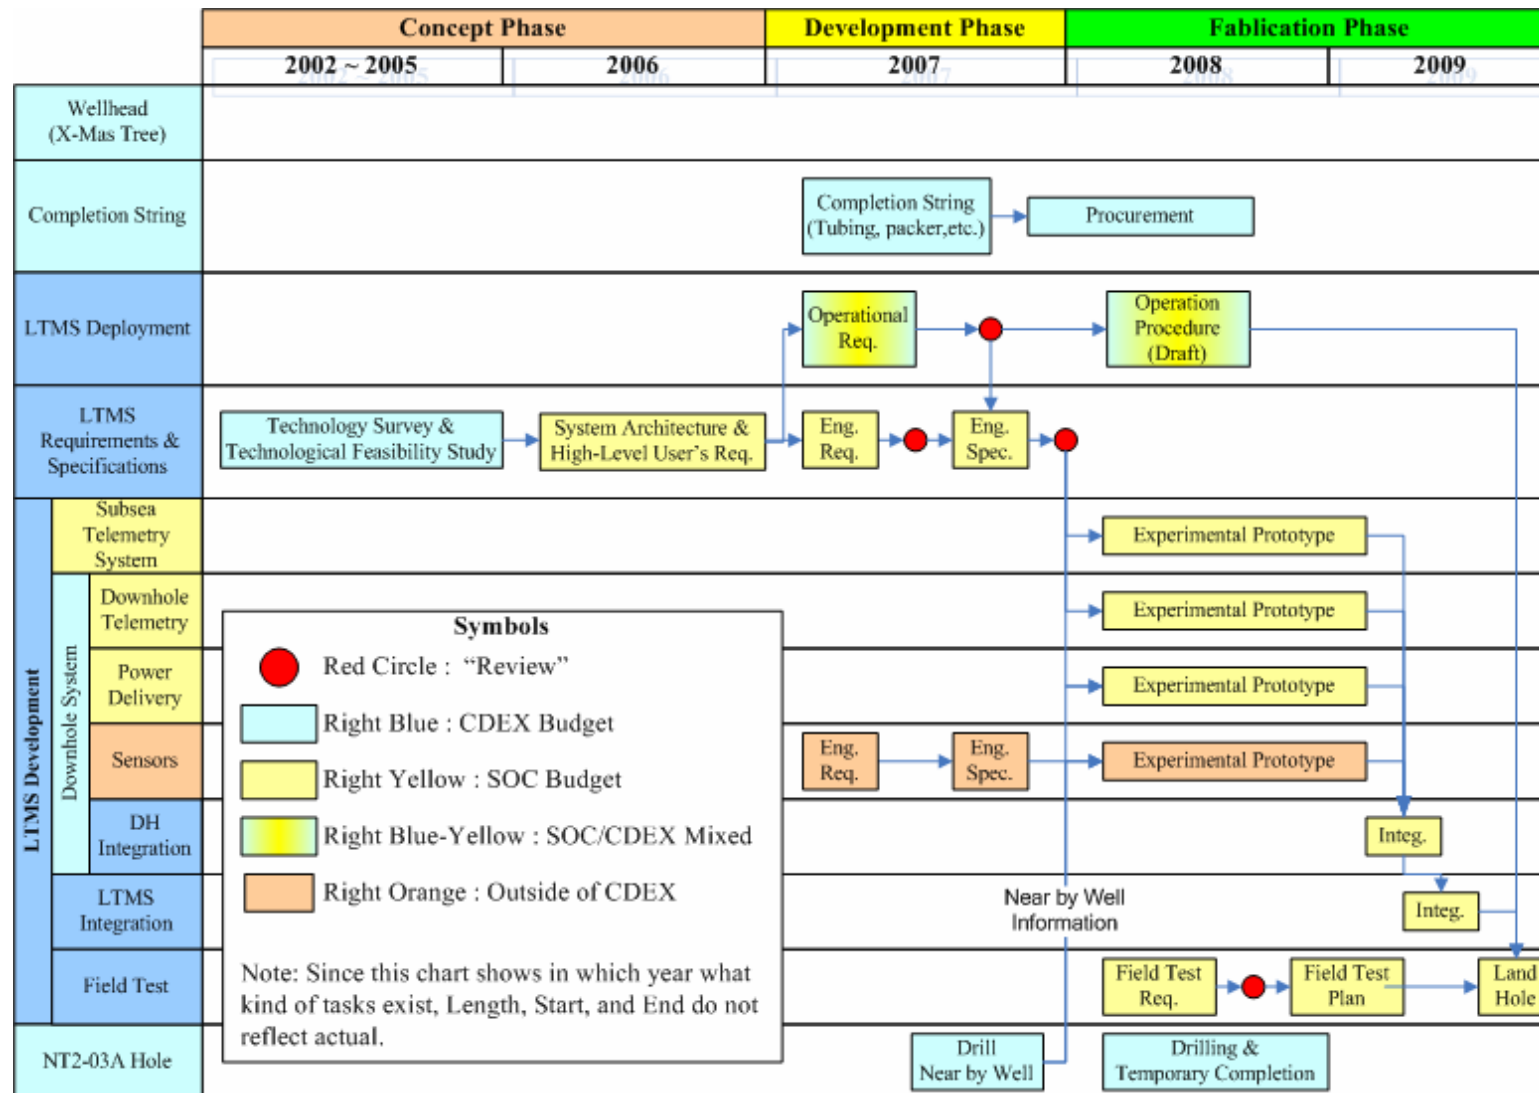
| | Concept Phase | | Development Phase | Fablication Phase | |
|---|---|---|---|---|---|
| | 2002 ~ 2005 | 2006 | 2007 | 2008 | 2009 |

Wellhead (X-Mas Tree)

Completion String

Completion String (Tubing, packer,etc.)

Procurement

LTMS Deployment

Operational Req.

Operation Procedure (Draft)

LTMS Requirements & Specifications

Technology Survey & Technological Feasibility Study

System Architecture & High-Level User's Req.

Eng. Req.

Eng. Spec.

LTMS Development

Subsea Telemetry System

Experimental Prototype

Downhole System

Downhole Telemetry

Experimental Prototype

Power Delivery

Experimental Prototype

Sensors

Eng. Req.

Eng. Spec.

Experimental Prototype

DH Integration

Integ.

LTMS Integration

Near by Well Information

Integ.

Field Test

Field Test Req.

Field Test Plan

Land Hole

NT2-03A Hole

Drill Near by Well

Drilling & Temporary Completion

Symbols

Red Circle : "Review"

Right Blue : CDEX Budget

Right Yellow : SOC Budget

Right Blue-Yellow : SOC/CDEX Mixed

Right Orange : Outside of CDEX

Note: Since this chart shows in which year what kind of tasks exist, Length, Start, and End do not reflect actual.